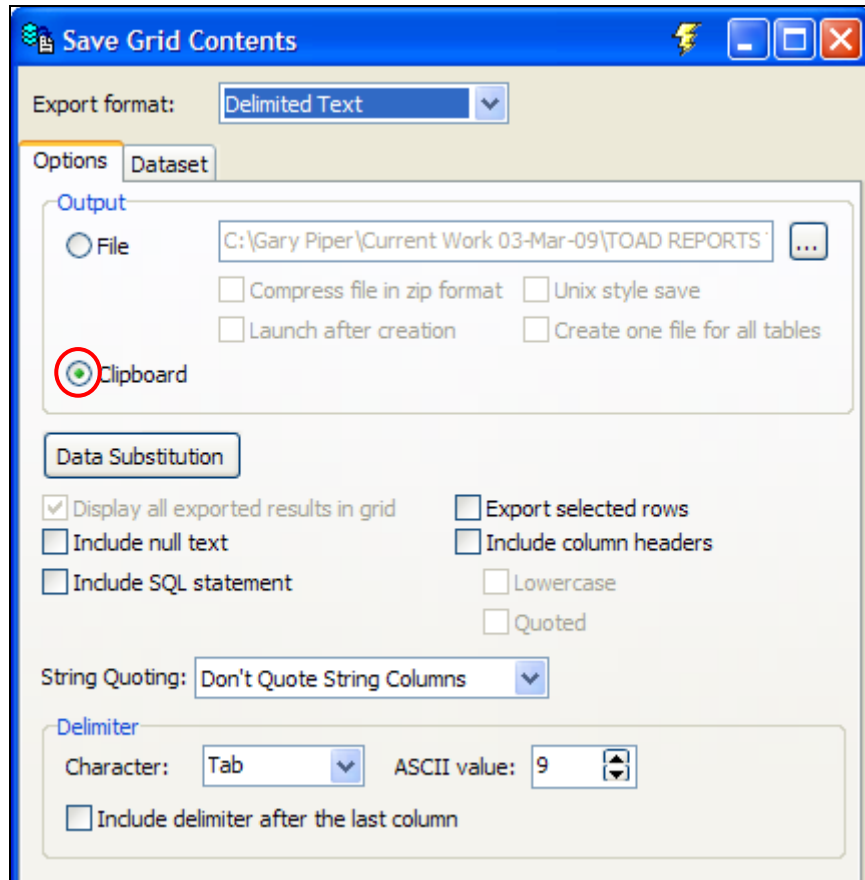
Save Grid Contents

Export format: Delimited Text

Options Dataset

Output

File C:\Gary Piper\Current Work 03-Mar-09\TOAD REPORTS\ ...

Compress file in zip format Unix style save

Launch after creation Create one file for all tables

Clipboard

Data Substitution

Display all exported results in grid Export selected rows

Include null text Include column headers

Include SQL statement Lowercase

Quoted

String Quoting: Don't Quote String Columns

Delimiter

Character: Tab ASCII value: 9

Include delimiter after the last column